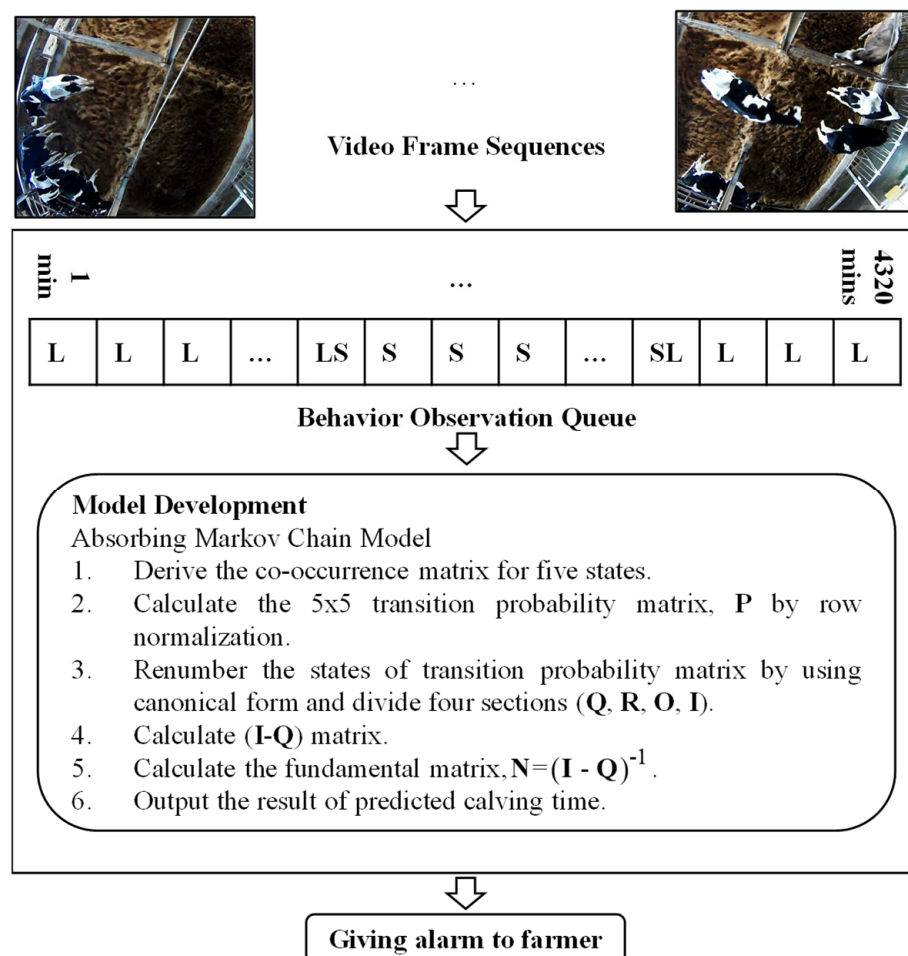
...

Video Frame Sequences

1 min

...

4320 mins

| L | L | L | ... | LS | S | S | S | ... | SL | L | L | L |
|---|---|---|---|---|---|---|---|---|---|---|---|---|

Behavior Observation Queue

Model Development
Absorbing Markov Chain Model
1. Derive the co-occurrence matrix for five states.
2. Calculate the 5x5 transition probability matrix, **P** by row normalization.
3. Renumber the states of transition probability matrix by using canonical form and divide four sections (**Q**, **R**, **O**, **I**).
4. Calculate (**I-Q**) matrix.
5. Calculate the fundamental matrix, $\mathbf{N}=(\mathbf{I}-\mathbf{Q})^{-1}$.
6. Output the result of predicted calving time.

Giving alarm to farmer